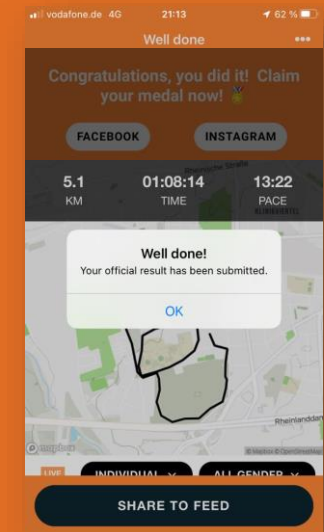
vodafone.de 4G 21:13 62 %

Well done

•••

Congratulations, you did it! Claim your medal now! 🏅

FACEBOOK

INSTAGRAM

5.1
KM

01:08:14
TIME

13:22
PACE

Well done!
Your official result has been submitted.

OK

Rheinlanddam

© Mapbox © OpenStreetMap

mapbox

LIVE

INDIVIDUAL

ALL GENDER

SHARE TO FEED